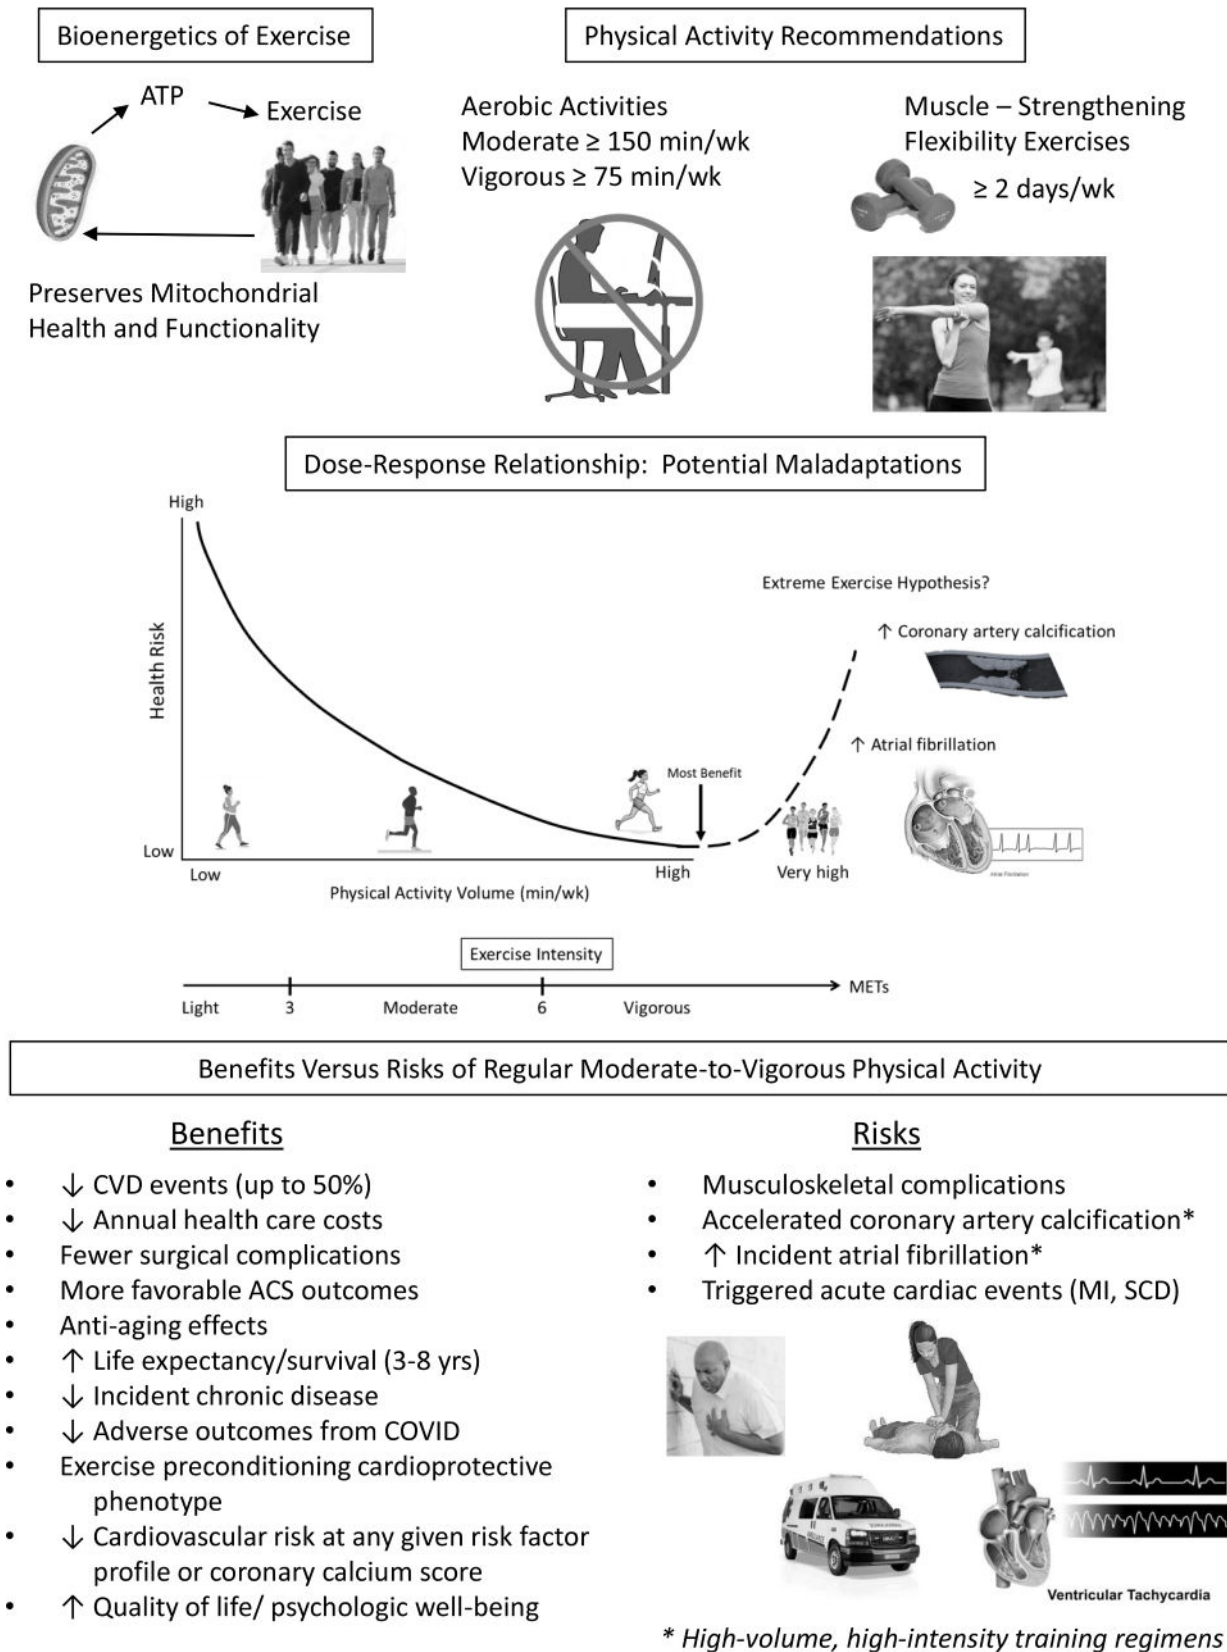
Bioenergetics of Exercise

ATP → Exercise

Preserves Mitochondrial Health and Functionality

Physical Activity Recommendations

Aerobic Activities
Moderate ≥ 150 min/wk
Vigorous ≥ 75 min/wk

Muscle – Strengthening
Flexibility Exercises
≥ 2 days/wk

Dose-Response Relationship: Potential Maladaptations

High
Health Risk
Low
Low
High
Very high
Physical Activity Volume (min/wk)
Most Benefit
Extreme Exercise Hypothesis?
↑ Coronary artery calcification
↑ Atrial fibrillation
Atrial Fibrillation

Exercise Intensity
Light
3
Moderate
6
Vigorous
METs

Benefits Versus Risks of Regular Moderate-to-Vigorous Physical Activity

Benefits
- ↓ CVD events (up to 50%)
- ↓ Annual health care costs
- Fewer surgical complications
- More favorable ACS outcomes
- Anti-aging effects
- ↑ Life expectancy/survival (3-8 yrs)
- ↓ Incident chronic disease
- ↓ Adverse outcomes from COVID
- Exercise preconditioning cardioprotective phenotype
- ↓ Cardiovascular risk at any given risk factor profile or coronary calcium score
- ↑ Quality of life/ psychologic well-being

Risks
- Musculoskeletal complications
- Accelerated coronary artery calcification*
- ↑ Incident atrial fibrillation*
- Triggered acute cardiac events (MI, SCD)

Ventricular Tachycardia

* High-volume, high-intensity training regimens